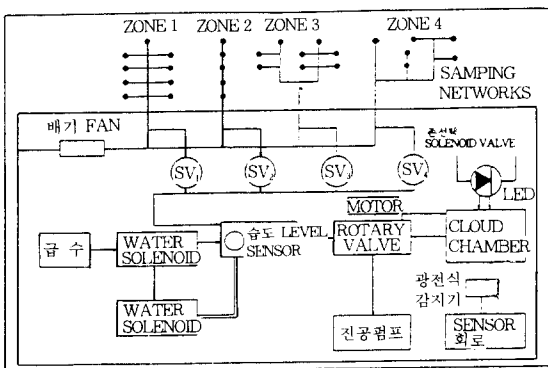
ZONE 1
ZONE 2
ZONE 3
ZONE 4
SAMPING NETWORKS
배기 FAN
존선택 SOLENOID VALVE
SV
SV
SV
SV
LED
MOTOR
급 수
WATER SOLENOID
습도 LEVEL SENSOR
ROTARY VALVE
CLOUD CHAMBER
광전식 감지기
WATER SOLENOID
진공펌프
SENSOR 회로